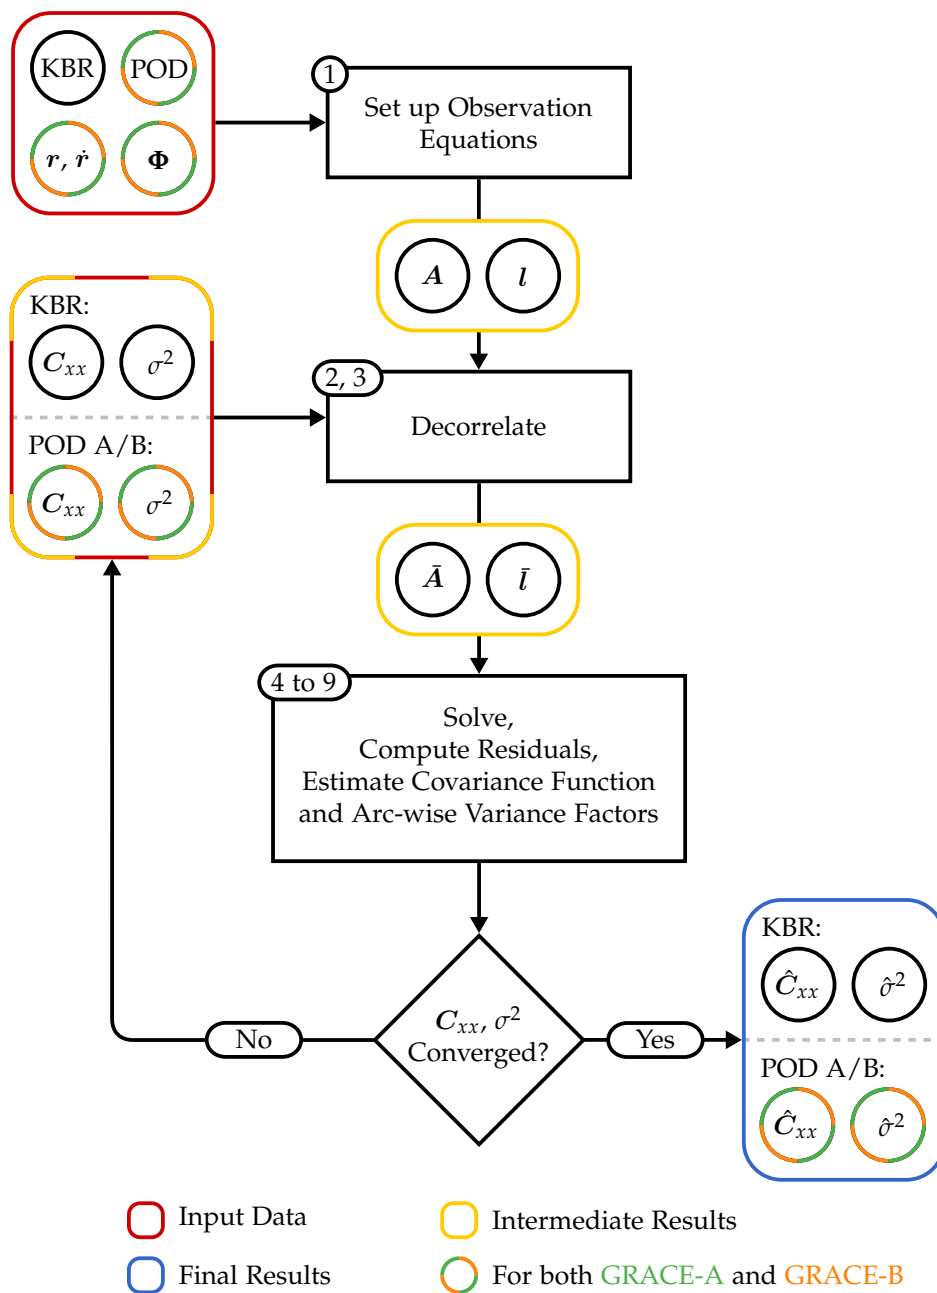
KBR

POD

$\boldsymbol{r}, \dot{\boldsymbol{r}}$

$\boldsymbol{\Phi}$

1

Set up Observation Equations

$\boldsymbol{A}$

$\boldsymbol{l}$

KBR:

$\boldsymbol{C}_{xx}$

$\sigma^2$

POD A/B:

$\boldsymbol{C}_{xx}$

$\sigma^2$

2, 3

Decorrelate

$\bar{\boldsymbol{A}}$

$\bar{\boldsymbol{l}}$

4 to 9

Solve,
Compute Residuals,
Estimate Covariance Function and Arc-wise Variance Factors

$\boldsymbol{C}_{xx}, \sigma^2$ Converged?

No

Yes

KBR:

$\hat{\boldsymbol{C}}_{xx}$

$\hat{\sigma}^2$

POD A/B:

$\hat{\boldsymbol{C}}_{xx}$

$\hat{\sigma}^2$

Input Data

Intermediate Results

Final Results

For both GRACE-A and GRACE-B